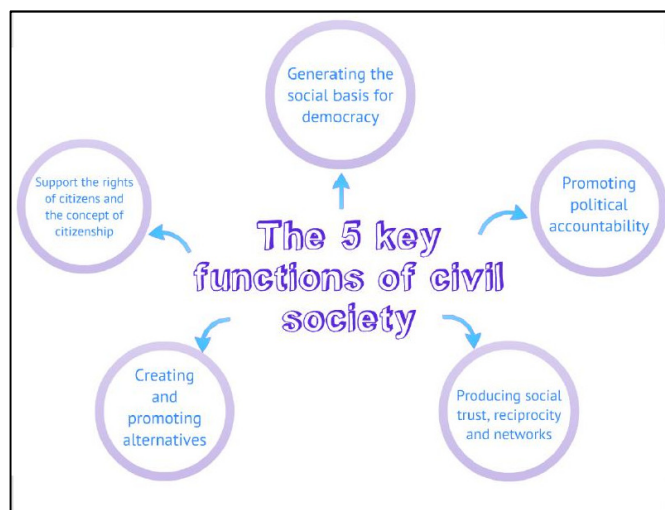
The 5 key functions of civil society

Generating the social basis for democracy

Promoting political accountability

Producing social trust, reciprocity and networks

Creating and promoting alternatives

Support the rights of citizens and the concept of citizenship